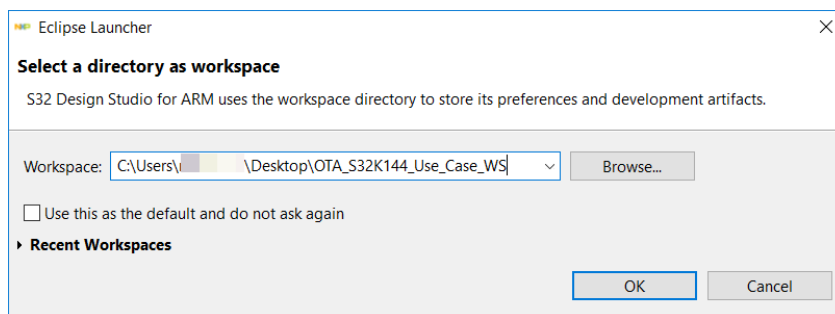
Eclipse Launcher

Select a directory as workspace

S32 Design Studio for ARM uses the workspace directory to store its preferences and development artifacts.

Workspace: C:\Users\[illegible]\Desktop\OTA_S32K144_Use_Case_WS

Browse...

Use this as the default and do not ask again

Recent Workspaces

OK

Cancel